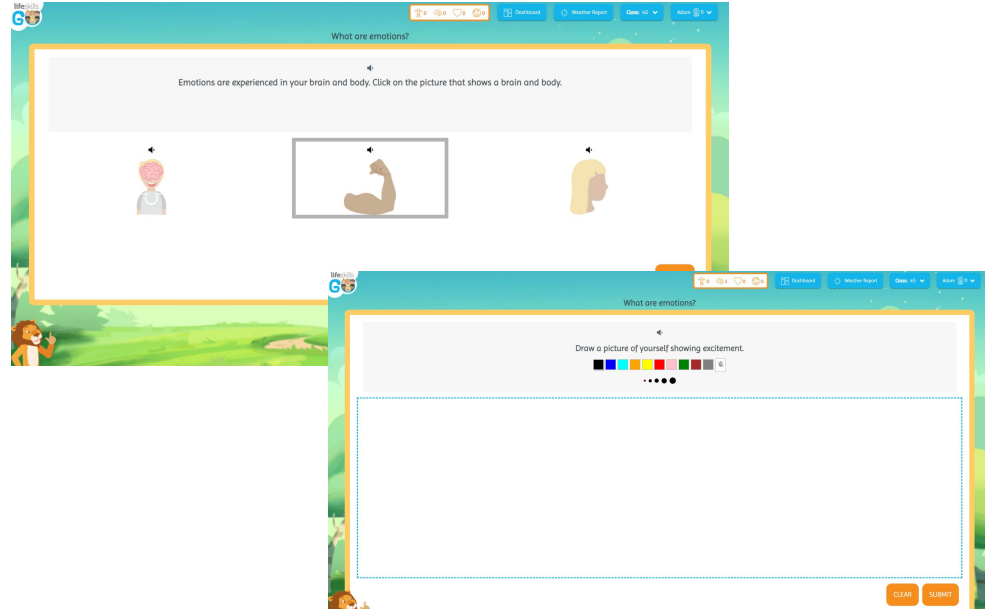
lifeskills GO

0 0 0 0

Dashboard

Weather Report

Class: 4G

Adam 0

What are emotions?

Emotions are experienced in your brain and body. Click on the picture that shows a brain and body.

lifeskills GO

0 0 0 0

Dashboard

Weather Report

Class: 4G

Adam 0

What are emotions?

Draw a picture of yourself showing excitement.

CLEAR

SUBMIT